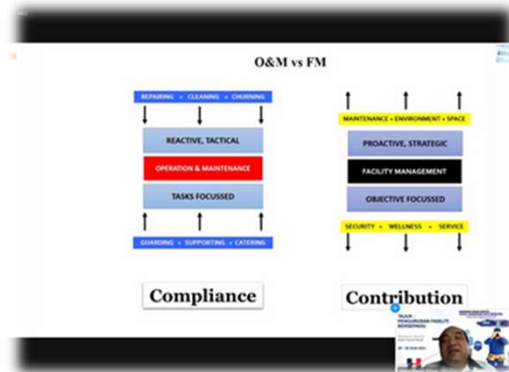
O&M vs FM

REPAIRING + CLEANING + CHURNING

REACTIVE, TACTICAL

OPERATION & MAINTENANCE

TASKS FOCUSSED

GUARDING + SUPPORTING + CATERING

Compliance

MAINTENANCE + ENVIRONMENT + SPACE

PROACTIVE, STRATEGIC

FACILITY MANAGEMENT

OBJECTIVE FOCUSSED

SECURITY + WELLNESS + SERVICE

Contribution

TALAK : PENGURUSAN FASILITI BERSEPADU

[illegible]